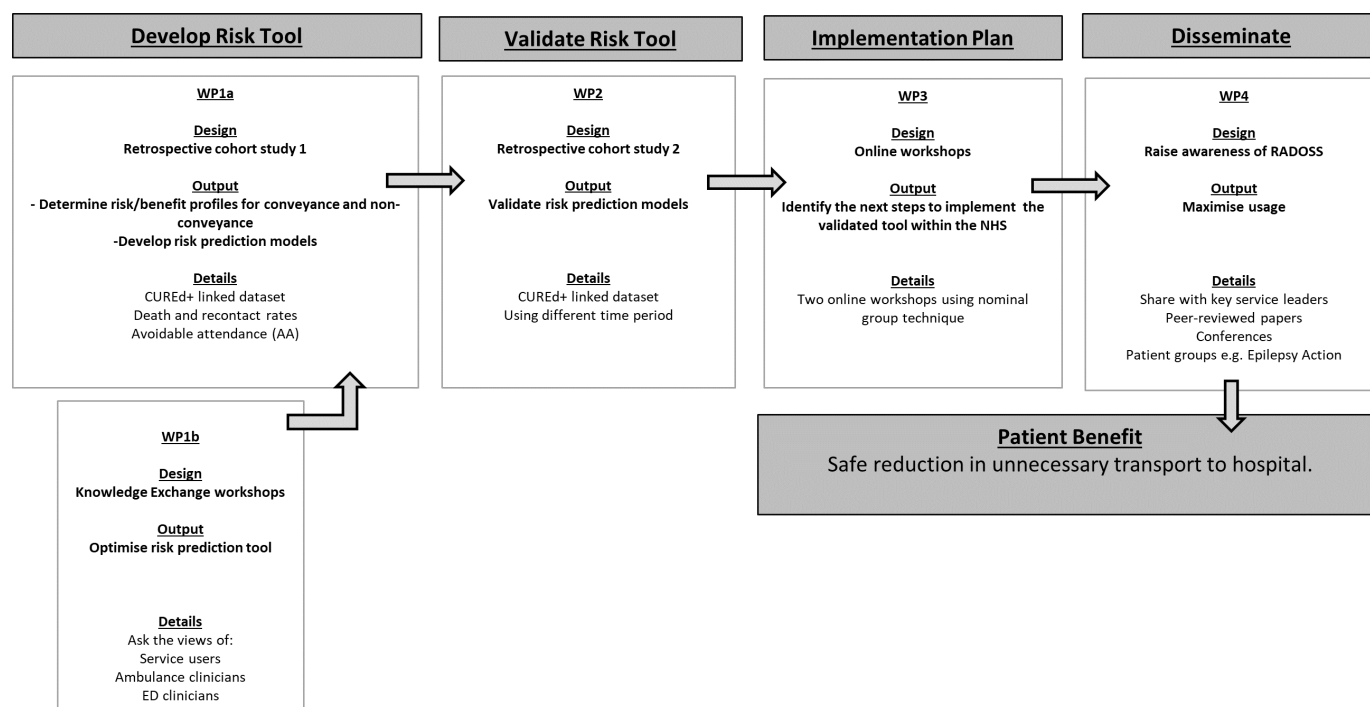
Develop Risk Tool

WP1a

Design
Retrospective cohort study 1

Output
- Determine risk/benefit profiles for conveyance and non-conveyance
-Develop risk prediction models

Details
CUREd+ linked dataset
Death and recontact rates
Avoidable attendance (AA)

WP1b

Design
Knowledge Exchange workshops

Output
Optimise risk prediction tool

Details
Ask the views of:
Service users
Ambulance clinicians
ED clinicians

Validate Risk Tool

WP2

Design
Retrospective cohort study 2

Output
Validate risk prediction models

Details
CUREd+ linked dataset
Using different time period

Implementation Plan

WP3

Design
Online workshops

Output
Identify the next steps to implement the validated tool within the NHS

Details
Two online workshops using nominal group technique

Disseminate

WP4

Design
Raise awareness of RADOSS

Output
Maximise usage

Details
Share with key service leaders
Peer-reviewed papers
Conferences
Patient groups e.g. Epilepsy Action

Patient Benefit
Safe reduction in unnecessary transport to hospital.